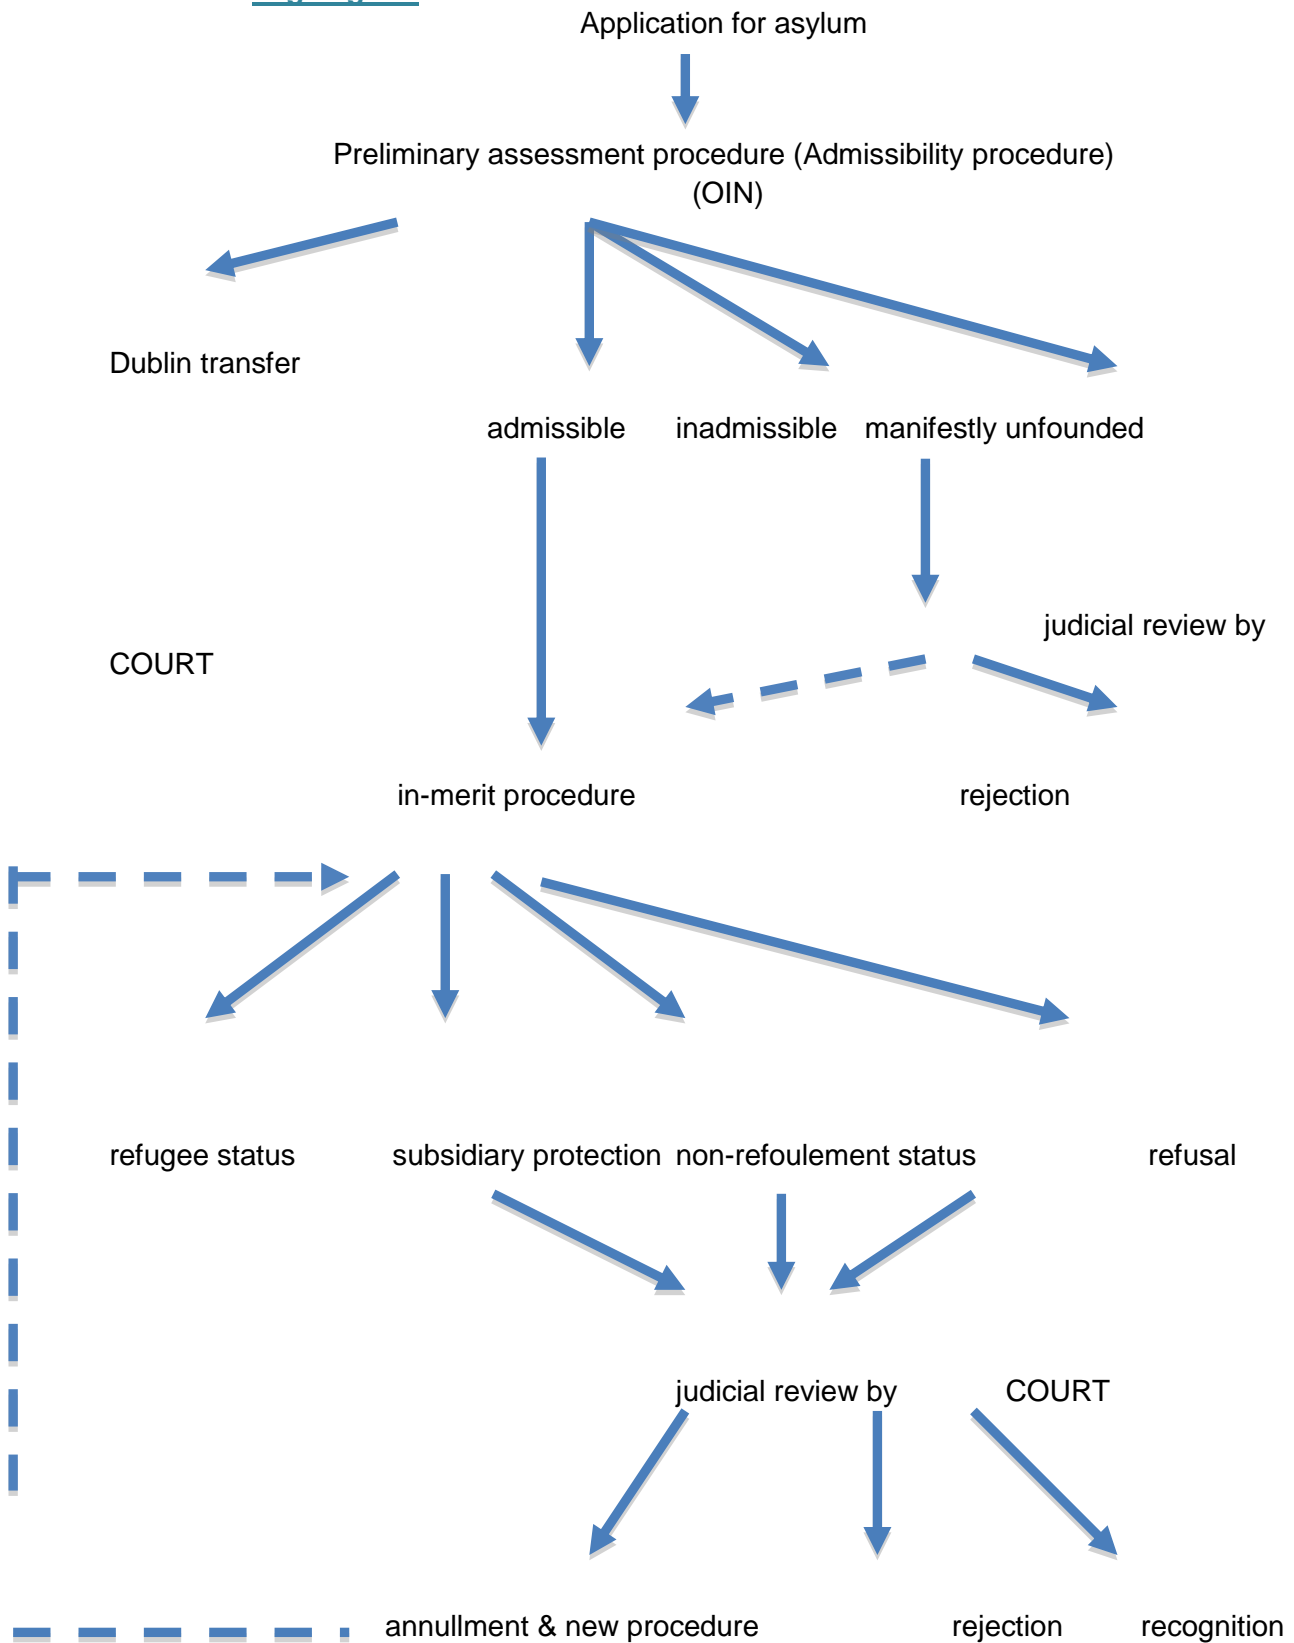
Application for asylum

Preliminary assessment procedure (Admissibility procedure) (OIN)

Dublin transfer

admissible

inadmissible

manifestly unfounded

judicial review by

COURT

in-merit procedure

rejection

refugee status

subsidiary protection

non-refoulement status

refusal

judicial review by

COURT

annullment & new procedure

rejection

recognition